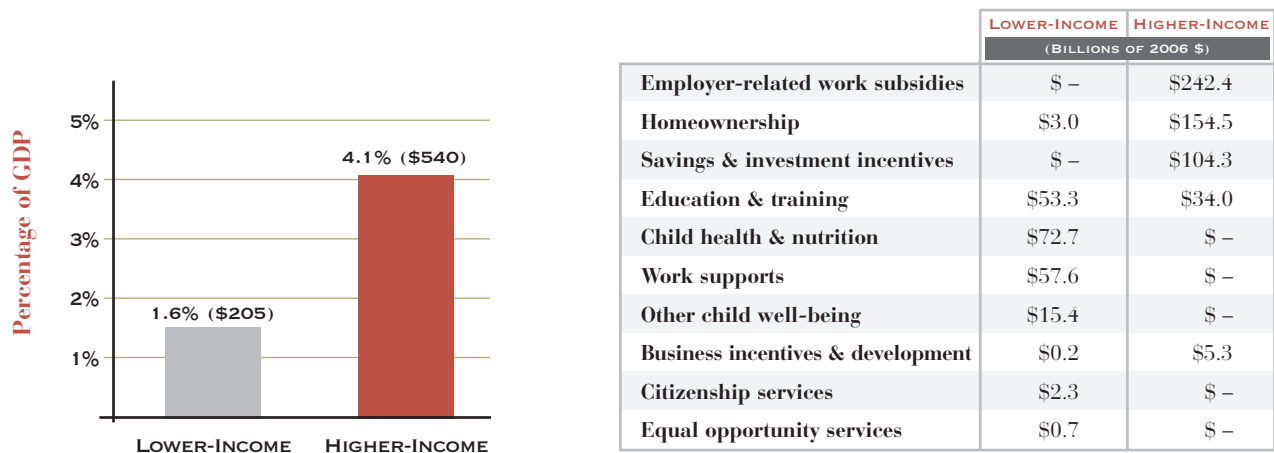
Percentage of GDP

5%
4%
3%
2%
1%

1.6% ($205)
4.1% ($540)

Lower-Income
Higher-Income

| | Lower-Income | Higher-Income |
|---|---|---|
| | (Billions of 2006 $) | |
| Employer-related work subsidies | $ – | $242.4 |
| Homeownership | $3.0 | $154.5 |
| Savings & investment incentives | $ – | $104.3 |
| Education & training | $53.3 | $34.0 |
| Child health & nutrition | $72.7 | $ – |
| Work supports | $57.6 | $ – |
| Other child well-being | $15.4 | $ – |
| Business incentives & development | $0.2 | $5.3 |
| Citizenship services | $2.3 | $ – |
| Equal opportunity services | $0.7 | $ – |